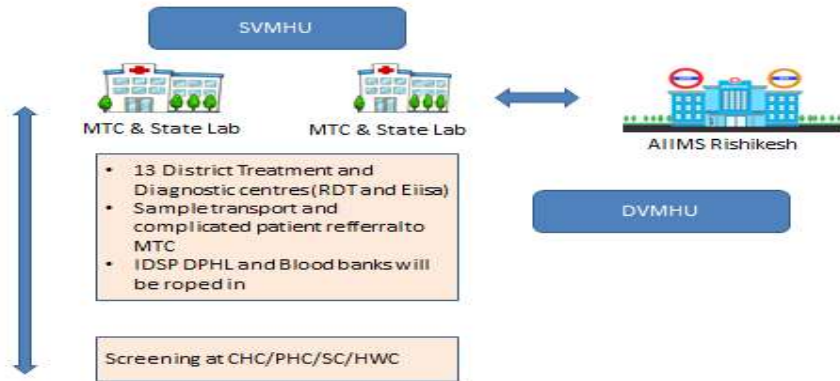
SVMHU

MTC & State Lab

MTC & State Lab

AIIMS Rishikesh

• 13 District Treatment and Diagnostic centres(RDT and Eiisa)
• Sample transport and complicated patient refferralto MTC
• IDSP DPHL and Blood banks will be roped in

DVMHU

Screening at CHC/PHC/SC/HWC